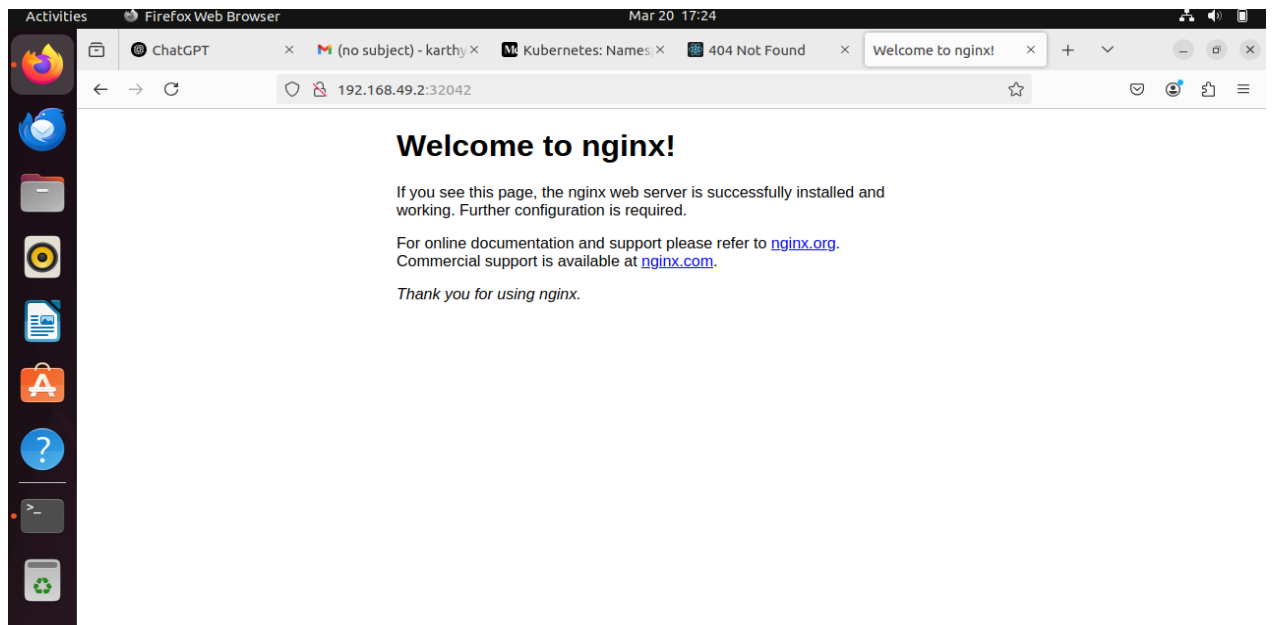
Activities Firefox Web Browser Mar 20 17:24

ChatGPT × (no subject) - karthy × Kubernetes: Names × 404 Not Found × Welcome to nginx! ×

192.168.49.2:32042

# Welcome to nginx!

If you see this page, the nginx web server is successfully installed and working. Further configuration is required.

For online documentation and support please refer to nginx.org. Commercial support is available at nginx.com.

*Thank you for using nginx.*